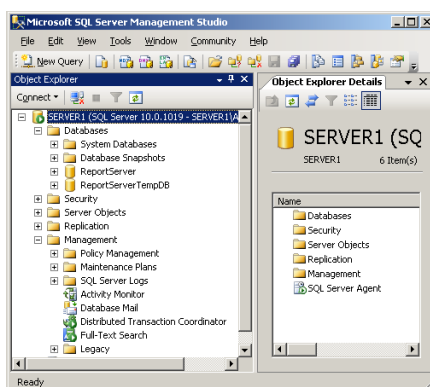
Microsoft SQL Server Management Studio

File Edit View Tools Window Community Help

New Query

Object Explorer

Connect ▾

SERVER1 (SQL Server 10.0.1019 - SERVER1\A

Databases

System Databases

Database Snapshots

ReportServer

ReportServerTempDB

Security

Server Objects

Replication

Management

Policy Management

Maintenance Plans

SQL Server Logs

Activity Monitor

Database Mail

Distributed Transaction Coordinator

Full-Text Search

Legacy

Object Explorer Details

SERVER1 (SQ

SERVER1

6 Item(s)

Name

Databases

Security

Server Objects

Replication

Management

SQL Server Agent

Ready